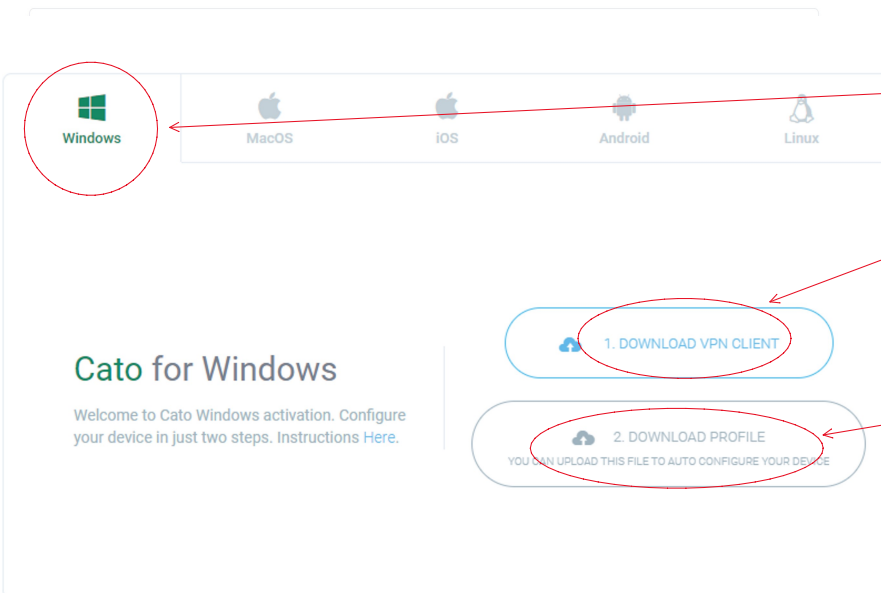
Windows
MacOS
iOS
Android
Linux

Cato for Windows

Welcome to Cato Windows activation. Configure your device in just two steps. Instructions Here.

1. DOWNLOAD VPN CLIENT

2. DOWNLOAD PROFILE
YOU CAN UPLOAD THIS FILE TO AUTO CONFIGURE YOUR DEVICE